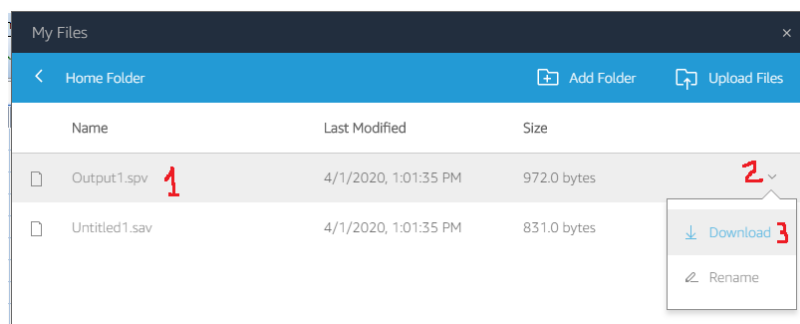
My Files ×

‹ Home Folder Add Folder Upload Files

| Name | Last Modified | Size |
|---|---|---|
| Output1.spv 1 | 4/1/2020, 1:01:35 PM | 972.0 bytes |
| Untitled1.sav | 4/1/2020, 1:01:35 PM | 831.0 bytes |

2

Download 3

Rename